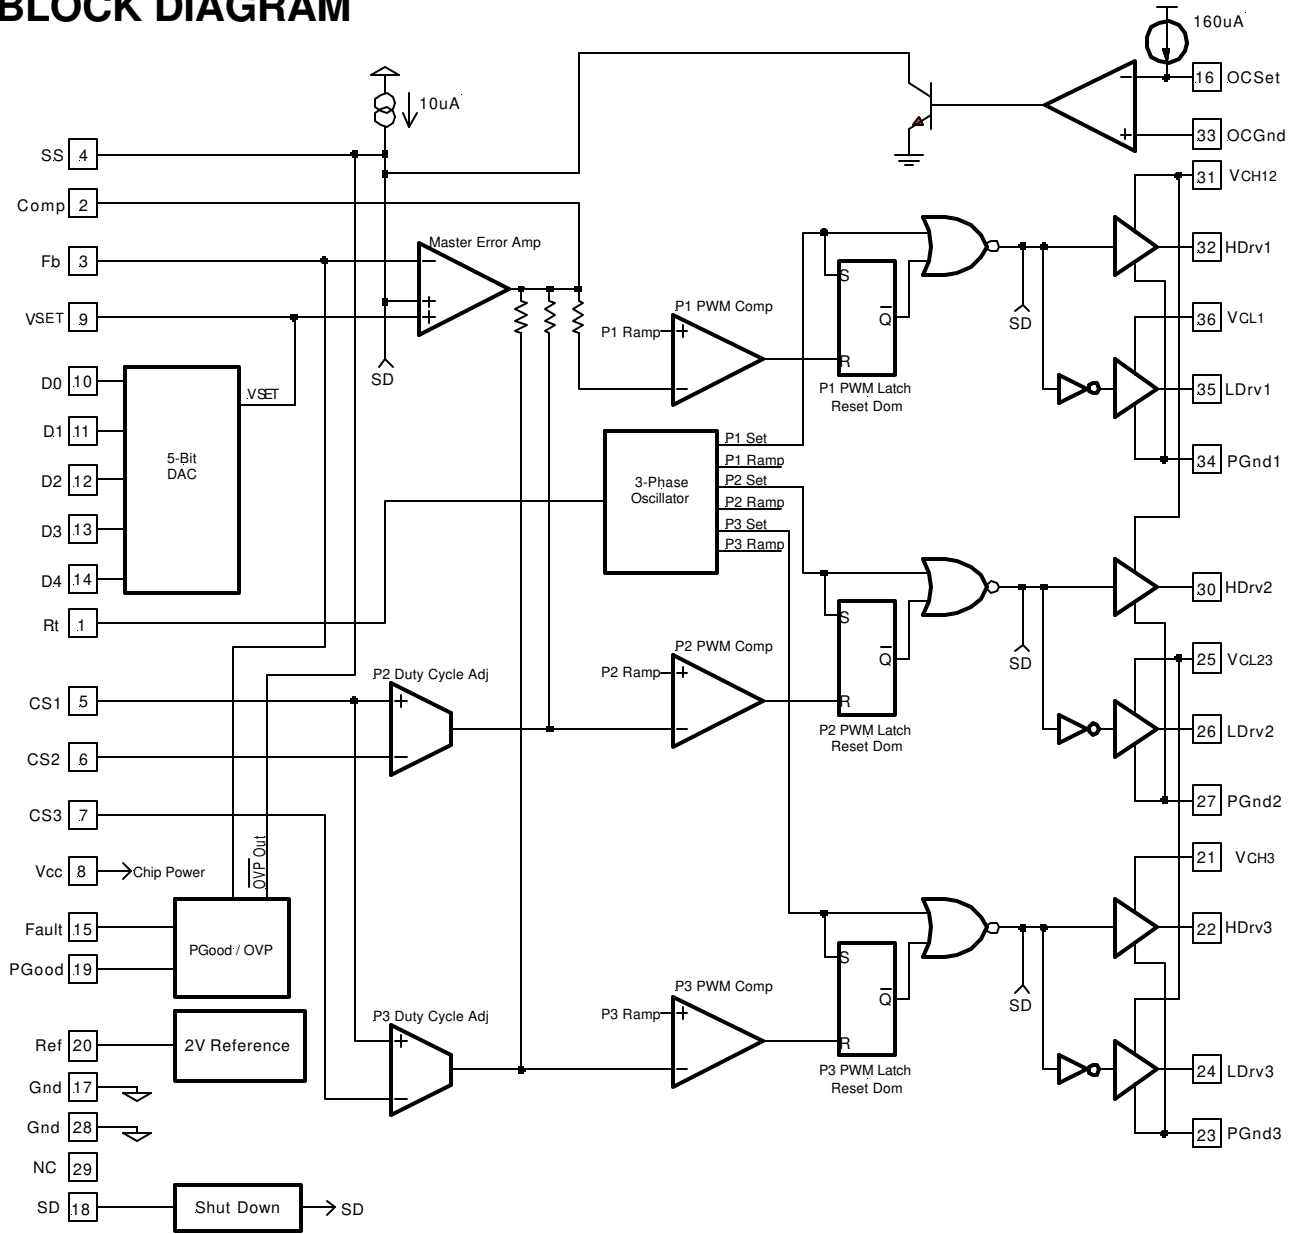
BLOCK DIAGRAM

160uA

16 OCSet

33 OCGnd

10uA

SS 4

Comp 2

Fb 3

VSET 9

D0 10

D1 11

D2 12

D3 13

D4 14

Rt 1

CS1 5

CS2 6

CS3 7

Vcc 8

Chip Power

Fault 15

PGood 19

Ref 20

Gnd 17

Gnd 28

NC 29

SD 18

Master Error Amp

SD

5-Bit DAC

VSET

P1 PWM Comp

P1 Ramp

P1 PWM Latch Reset Dom

S

R

$\overline{Q}$

3-Phase Oscillator

P1 Set

P1 Ramp

P2 Set

P2 Ramp

P3 Set

P3 Ramp

P2 Duty Cycle Adj

P2 PWM Comp

P2 Ramp

P2 PWM Latch Reset Dom

$\overline{OVP}$ Out

PGood / OVP

2V Reference

P3 Duty Cycle Adj

P3 PWM Comp

P3 Ramp

P3 PWM Latch Reset Dom

Shut Down

SD

31 VCH12

32 HDrv1

36 VCL1

35 LDrv1

34 PGnd1

30 HDrv2

25 VCL23

26 LDrv2

27 PGnd2

21 VCH3

22 HDrv3

24 LDrv3

23 PGnd3

SD

SD

SD